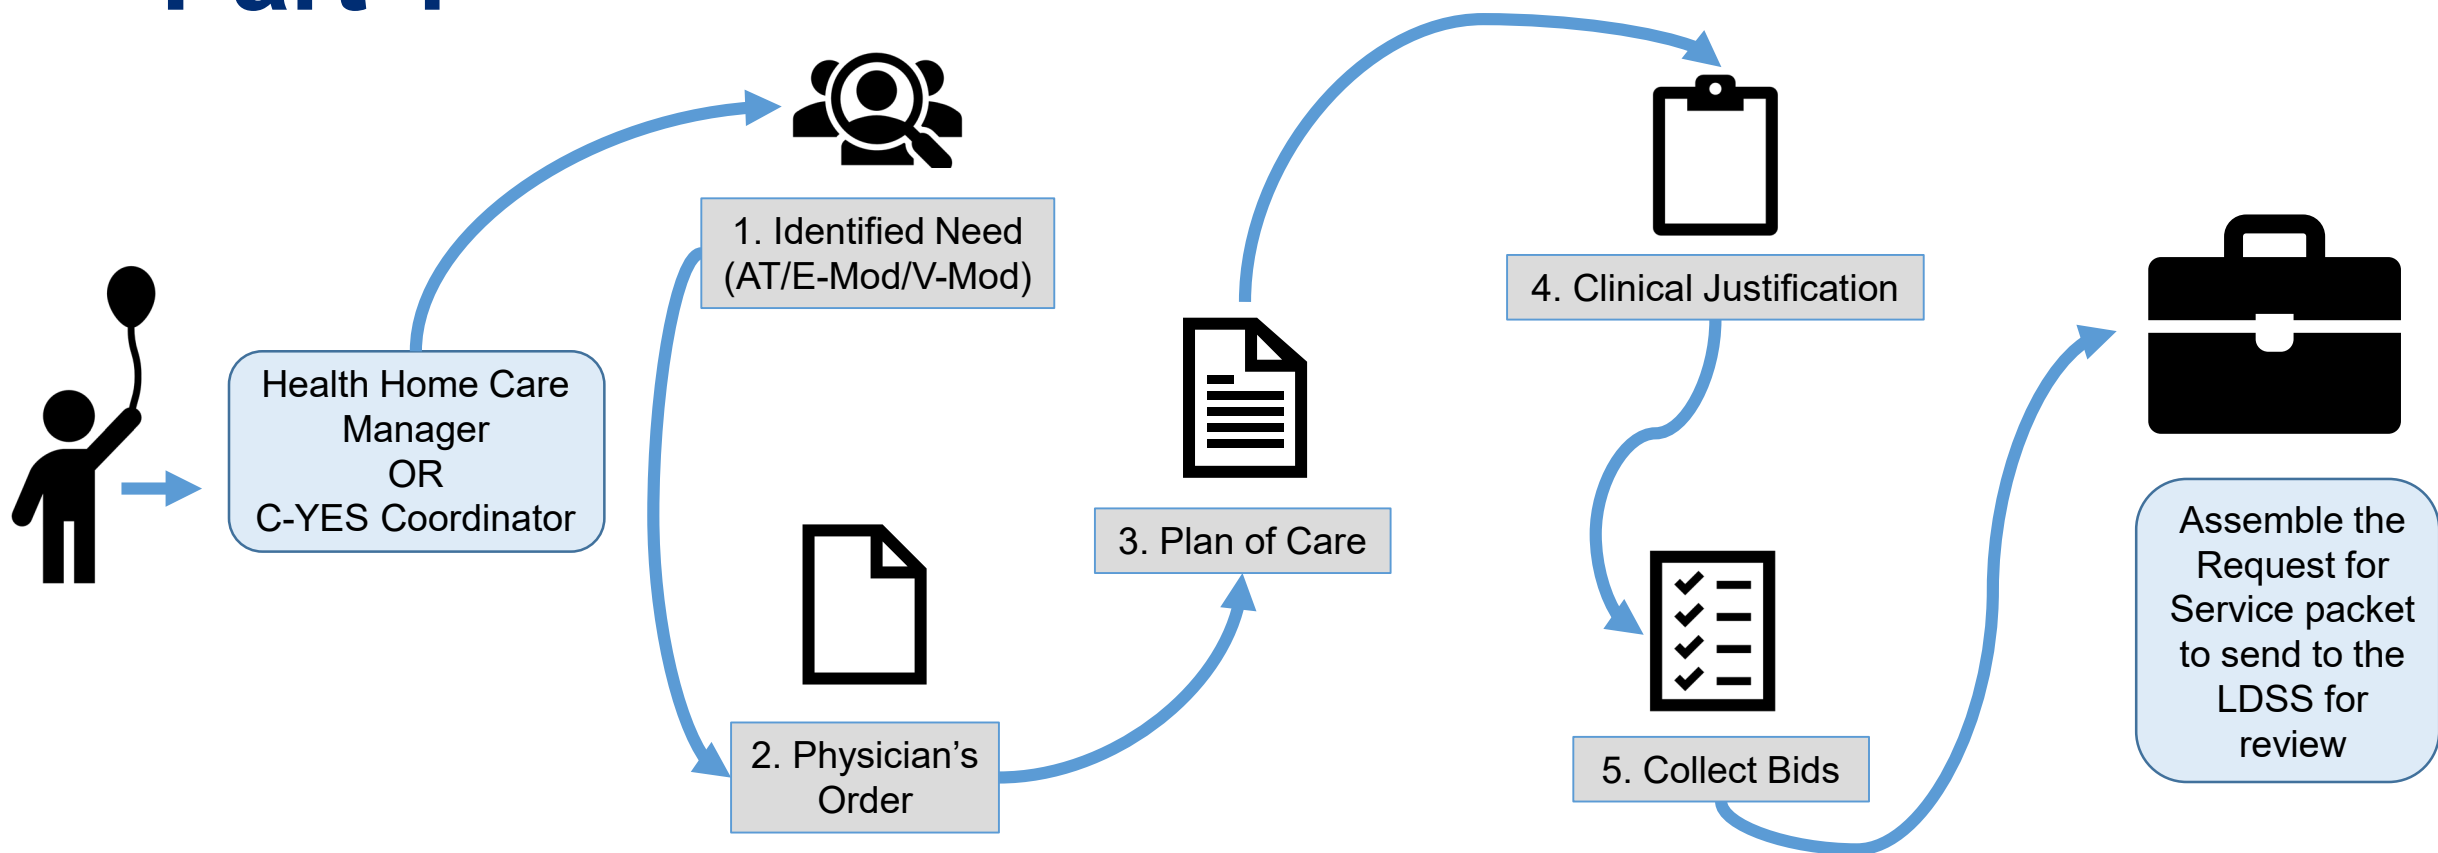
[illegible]

Health Home Care Manager
OR
C-YES Coordinator

1. Identified Need (AT/E-Mod/V-Mod)

2. Physician's Order

3. Plan of Care

4. Clinical Justification

5. Collect Bids

Assemble the Request for Service packet to send to the LDSS for review